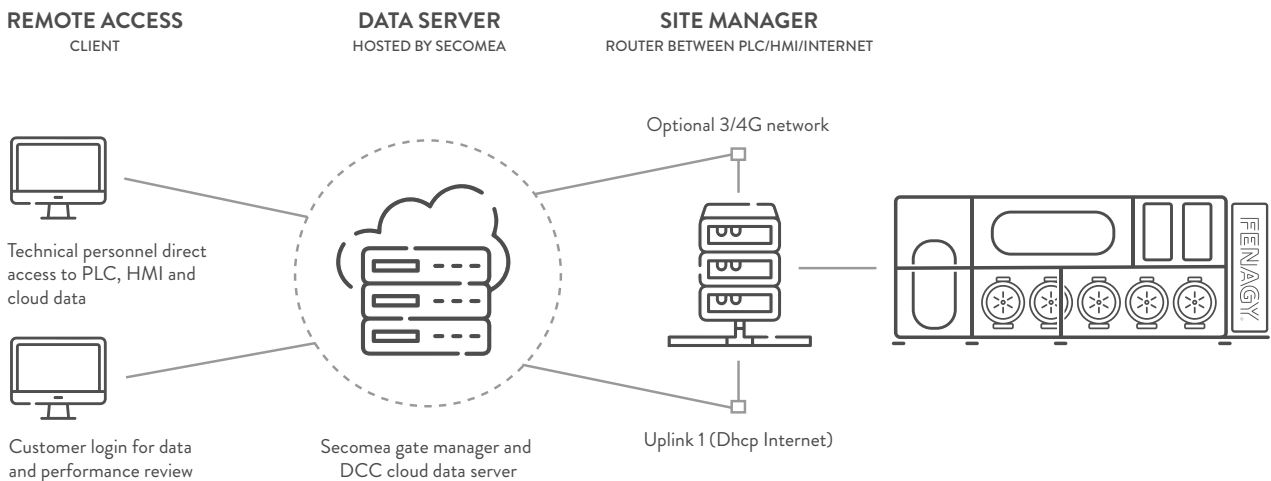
REMOTE ACCESS
CLIENT

DATA SERVER
HOSTED BY SECOMEA

SITE MANAGER
ROUTER BETWEEN PLC/HMI/INTERNET

Optional 3/4G network

Technical personnel direct access to PLC, HMI and cloud data

FENAGY.

Customer login for data and performance review

Secomea gate manager and DCC cloud data server

Uplink 1 (Dhcp Internet)